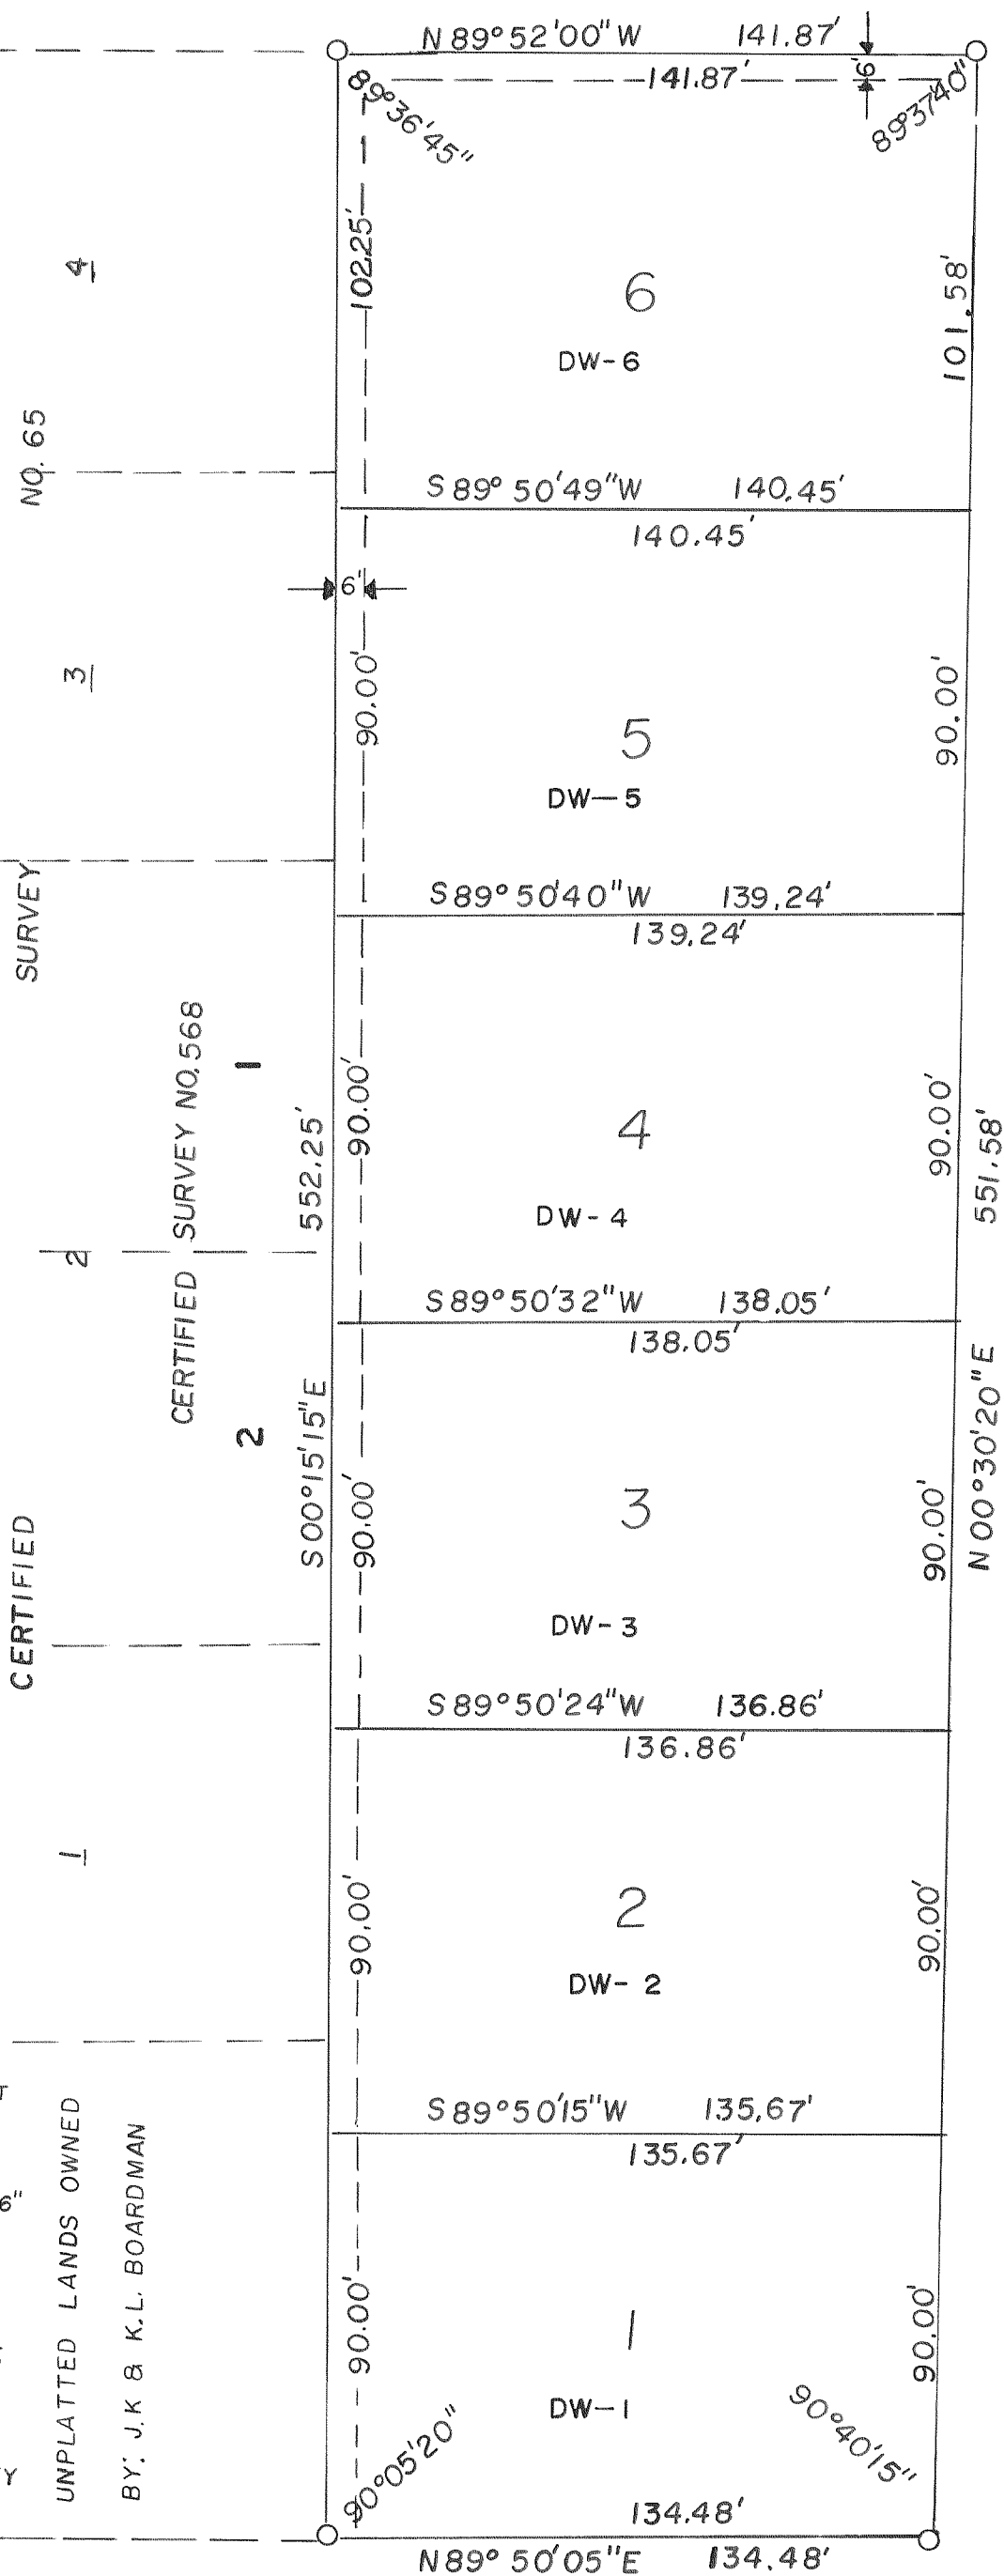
N 89°52'00" W 141.87'
141.87'
6'
89°36'45"
89°37'40"
102.25'
6
DW-6
101.58'
4
NO. 65
S 89° 50'49" W 140.45'
140.45'
6'
3
90.00'
5
DW-5
90.00'
SURVEY
S 89° 50'40" W 139.24'
139.24'
SURVEY NO. 568
1
552.25'
90.00'
4
DW-4
90.00'
551.58'
2
CERTIFIED
S 89° 50'32" W 138.05'
138.05'
S 00°15'15" E
2
N 00°30'20" E
CERTIFIED
90.00'
3
DW-3
90.00'
S 89° 50'24" W 136.86'
136.86'
1
90.00'
2
DW-2
90.00'
S 89° 50'15" W 135.67'
135.67'
UNPLATTED LANDS OWNED
BY: J.K & K.L. BOARDMAN
90.00'
1
DW-1
90.00'
90°05'20"
90°40'15"
134.48'
N 89° 50'05" E 134.48'